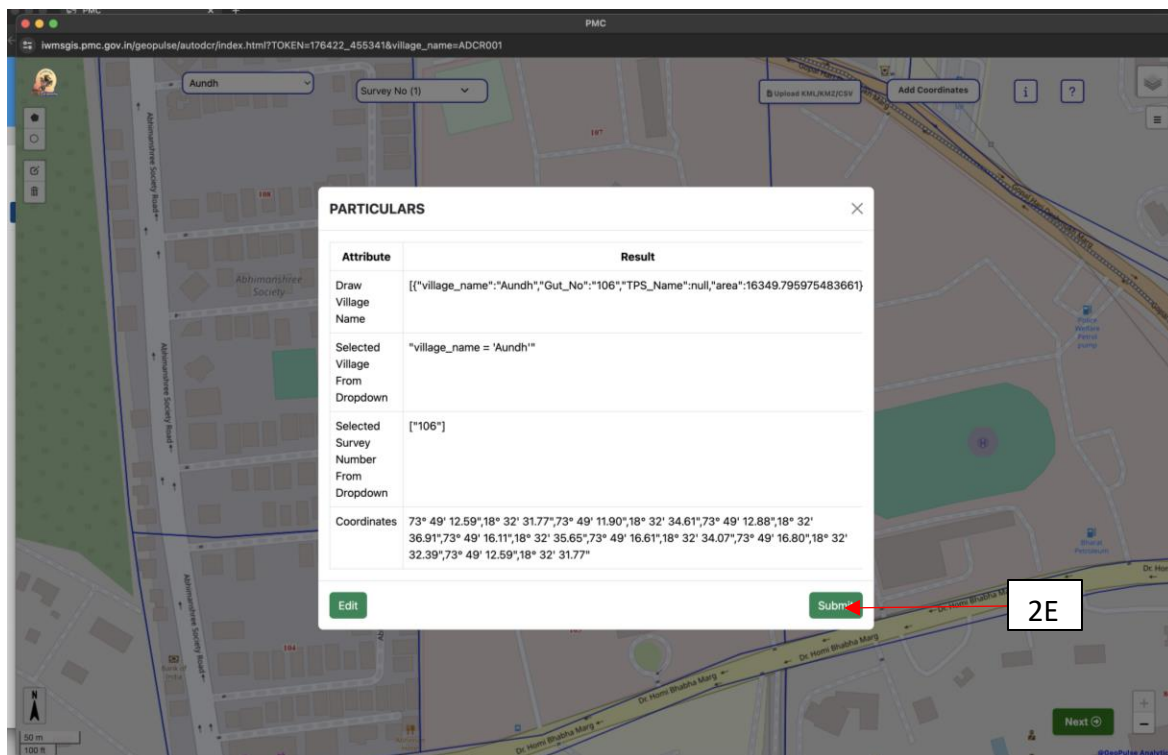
PMC

iwmsgis.pmc.gov.in/geopulse/autodcr/index.html?TOKEN=176422_455341&village_name=ADCR001

Aundh

Survey No (1)

Upload KML/KMZ/CSV

Add Coordinates

i

?

Abhimanshree Society Road

Abhimanshree Society

PARTICULARS

| Attribute | Result |
|---|---|
| Draw Village Name | [{"village_name":"Aundh","Gut_No":"106","TPS_Name":null,"area":16349.795975483661} |
| Selected Village From Dropdown | "village_name = 'Aundh'" |
| Selected Survey Number From Dropdown | ["106"] |
| Coordinates | 73° 49' 12.59",18° 32' 31.77",73° 49' 11.90",18° 32' 34.61",73° 49' 12.88",18° 32' 36.91",73° 49' 16.11",18° 32' 35.65",73° 49' 16.61",18° 32' 34.07",73° 49' 16.80",18° 32' 32.39",73° 49' 12.59",18° 32' 31.77" |

Edit

Submit

2E

Dr. Homi Bhabha Marg

Next

50 m
100 ft